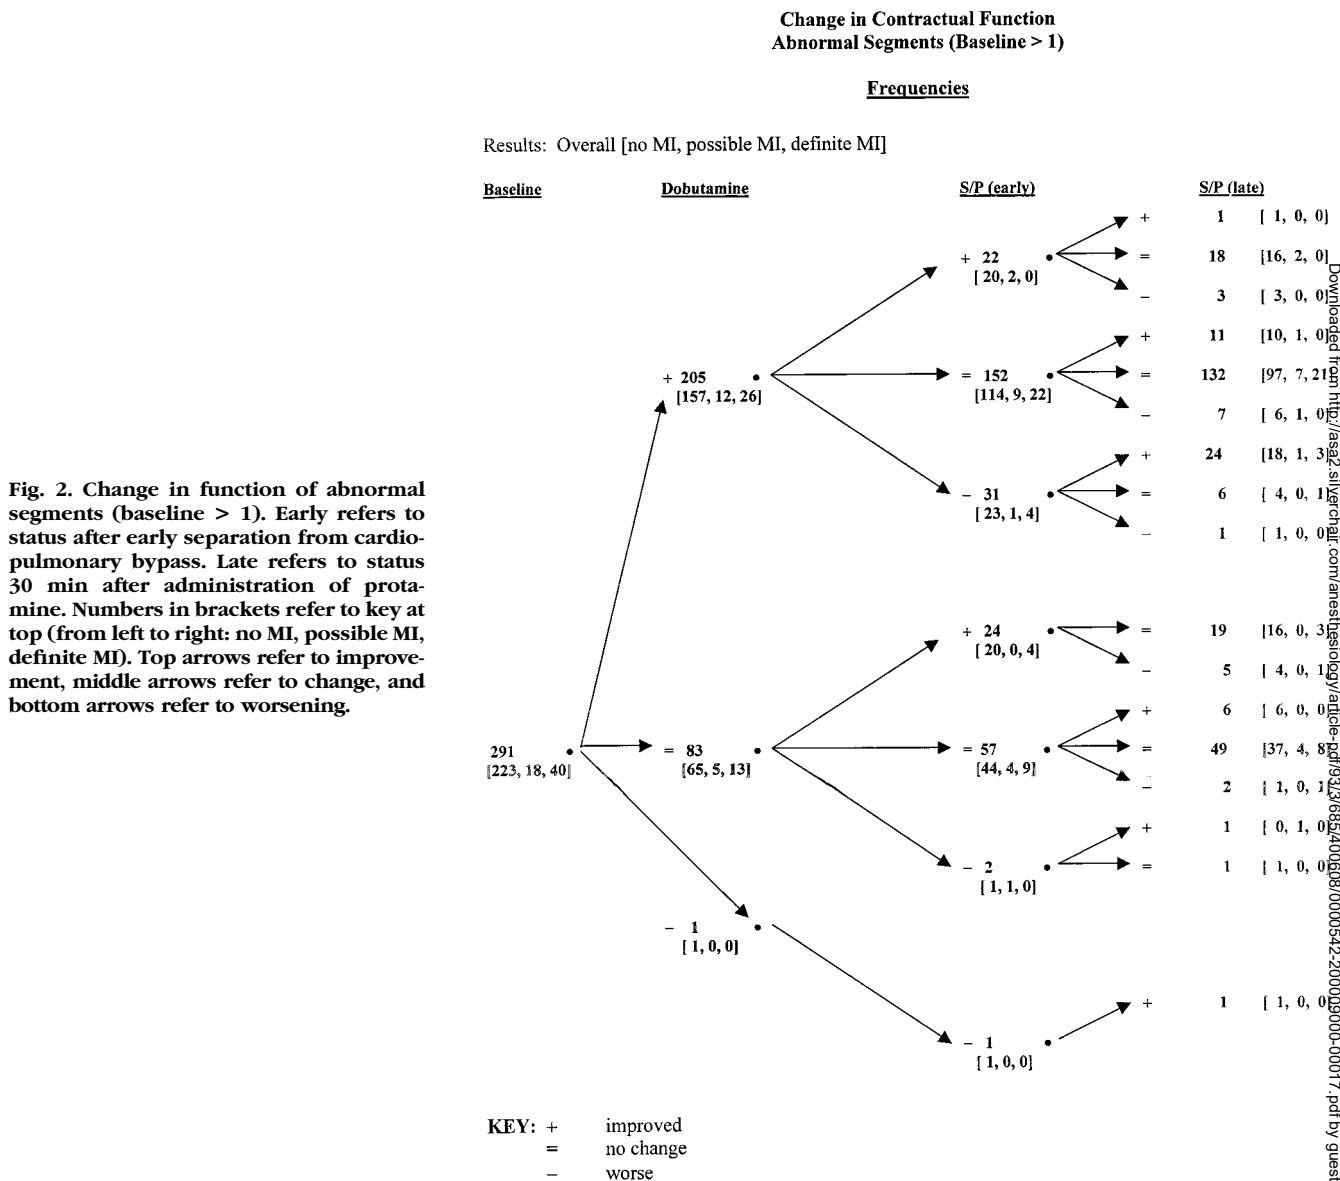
Fig. 2. Change in function of abnormal segments (baseline > 1). Early refers to status after early separation from cardiopulmonary bypass. Late refers to status 30 min after administration of protamine. Numbers in brackets refer to key at top (from left to right: no MI, possible MI, definite MI). Top arrows refer to improvement, middle arrows refer to change, and bottom arrows refer to worsening.

Change in Contractual Function
Abnormal Segments (Baseline > 1)

Frequencies

Results: Overall [no MI, possible MI, definite MI]

Baseline

291
[223, 18, 40]

Dobutamine

+ 205
[157, 12, 26]

= 83
[65, 5, 13]

– 1
[1, 0, 0]

S/P (early)

+ 22
[20, 2, 0]

= 152
[114, 9, 22]

– 31
[23, 1, 4]

+ 24
[20, 0, 4]

= 57
[44, 4, 9]

– 2
[1, 1, 0]

– 1
[1, 0, 0]

S/P (late)

| | | |
|---|---|---|
| + | 1 | [1, 0, 0] |
| = | 18 | [16, 2, 0] |
| – | 3 | [3, 0, 0] |
| + | 11 | [10, 1, 0] |
| = | 132 | [97, 7, 21] |
| – | 7 | [6, 1, 0] |
| + | 24 | [18, 1, 3] |
| = | 6 | [4, 0, 1] |
| – | 1 | [1, 0, 0] |
| = | 19 | [16, 0, 3] |
| – | 5 | [4, 0, 1] |
| + | 6 | [6, 0, 0] |
| = | 49 | [37, 4, 8] |
| – | 2 | [1, 0, 1] |
| + | 1 | [0, 1, 0] |
| = | 1 | [1, 0, 0] |
| + | 1 | [1, 0, 0] |

KEY: + improved
= no change
– worse

Downloaded from http://asa2.silverchair.com/anesthesiology/article-pdf/93/3/685/400608/0000542-200009000-00017.pdf by guest